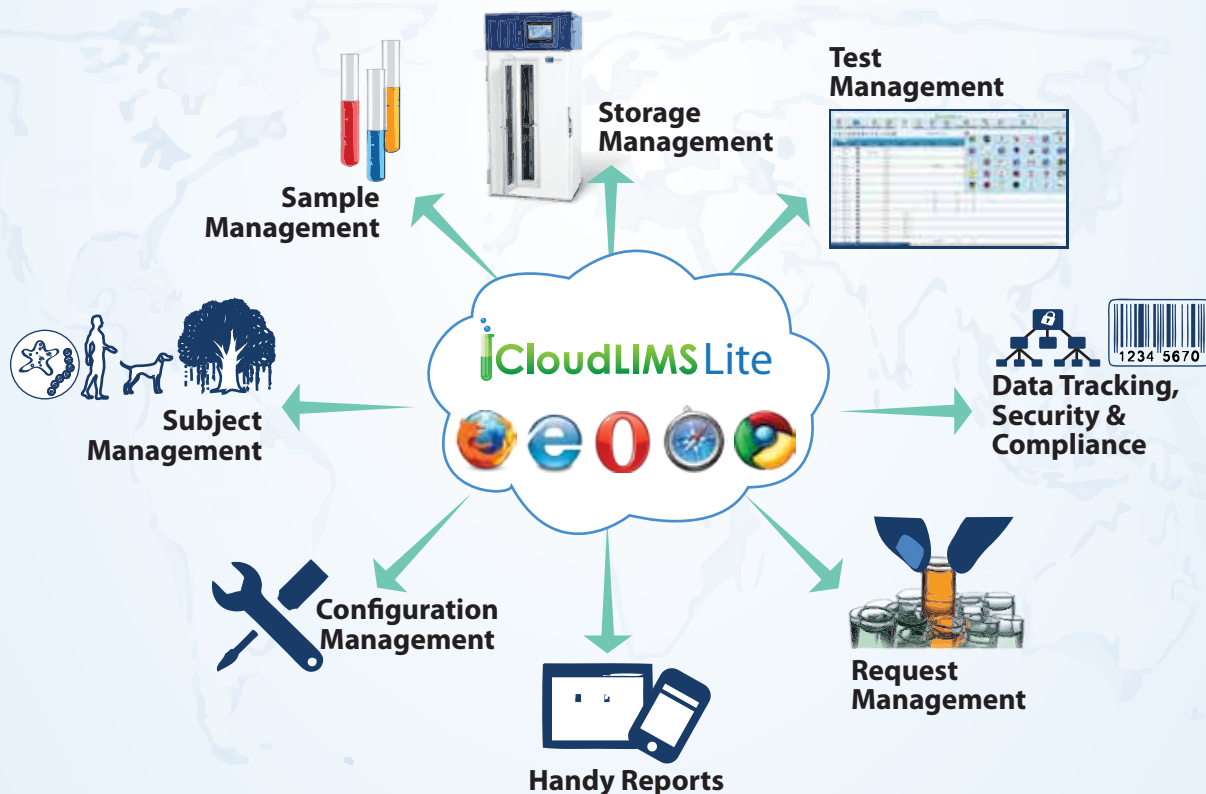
Test Management

Storage Management

Sample Management

1234 5670

CloudLIMS Lite

Subject Management

Data Tracking, Security & Compliance

Configuration Management

Request Management

Handy Reports